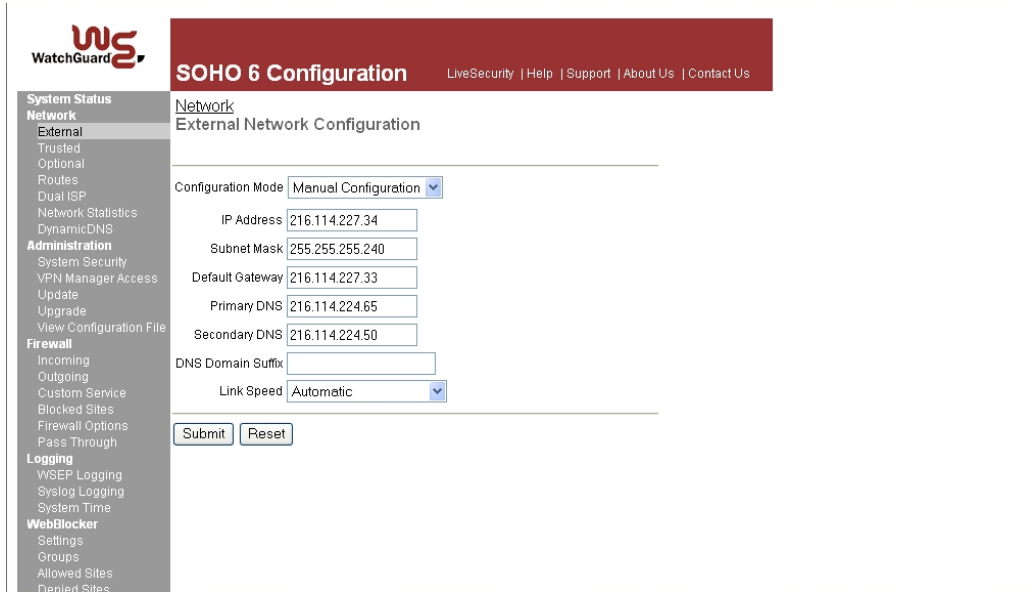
WatchGuard

SOHO 6 Configuration

LiveSecurity | Help | Support | About Us | Contact Us

System Status
Network
External
Trusted
Optional
Routes
Dual ISP
Network Statistics
DynamicDNS
Administration
System Security
VPN Manager Access
Update
Upgrade
View Configuration File
Firewall
Incoming
Outgoing
Custom Service
Blocked Sites
Firewall Options
Pass Through
Logging
WSEP Logging
Syslog Logging
System Time
WebBlocker
Settings
Groups
Allowed Sites
Denied Sites

Network
External Network Configuration

Configuration Mode Manual Configuration

IP Address 216.114.227.34

Subnet Mask 255.255.255.240

Default Gateway 216.114.227.33

Primary DNS 216.114.224.65

Secondary DNS 216.114.224.50

DNS Domain Suffix

Link Speed Automatic

Submit Reset